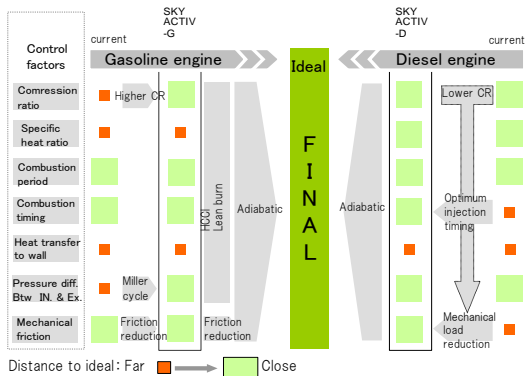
SKY ACTIV -G

SKY ACTIV -D

Control factors

current

Gasoline engine

Ideal

Diesel engine

current

Comression ratio

Higher CR

Lower CR

Specific heat ratio

Combustion period

Combustion timing

Heat transfer to wall

Pressure diff. Btw IN. & Ex.

Mechanical friction

HCCI Lean burn

Adiabatic

F I N A L

Adiabatic

Optimum injection timing

Miller cycle

Friction reduction

Friction reduction

Mechanical load reduction

Distance to ideal: Far

Close